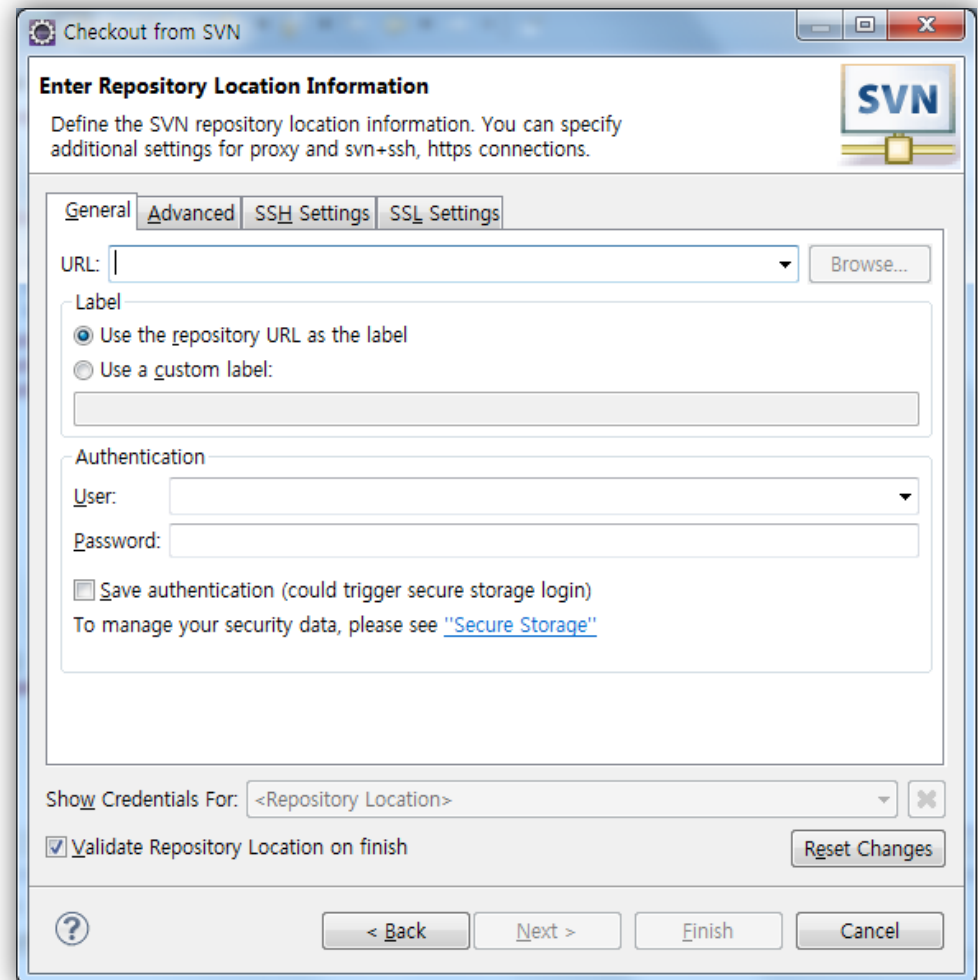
Checkout from SVN

Enter Repository Location Information

Define the SVN repository location information. You can specify additional settings for proxy and svn+ssh, https connections.

SVN

General | Advanced | SSH Settings | SSL Settings

URL:

Browse...

Label

Use the repository URL as the label

Use a custom label:

Authentication

User:

Password:

Save authentication (could trigger secure storage login)

To manage your security data, please see "Secure Storage"

Show Credentials For: <Repository Location>

Validate Repository Location on finish

Reset Changes

?

< Back

Next >

Finish

Cancel